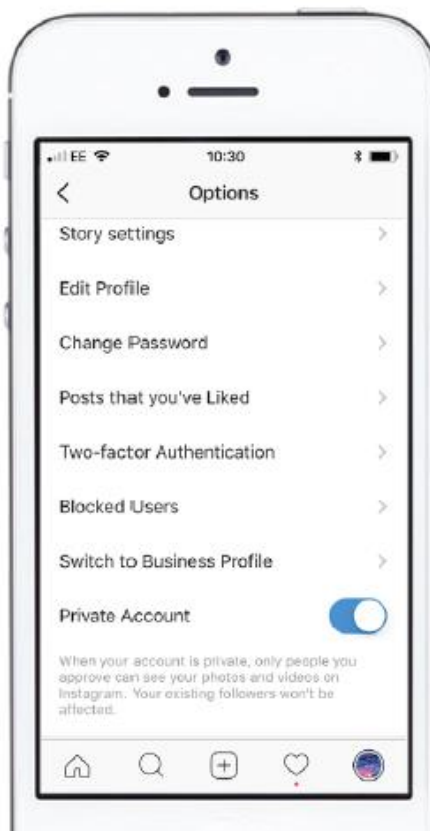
EE
10:30
<
Options
Story settings
Edit Profile
Change Password
Posts that you've Liked
Two-factor Authentication
Blocked Users
Switch to Business Profile
Private Account
When your account is private, only people you approve can see your photos and videos on Instagram. Your existing followers won't be affected.